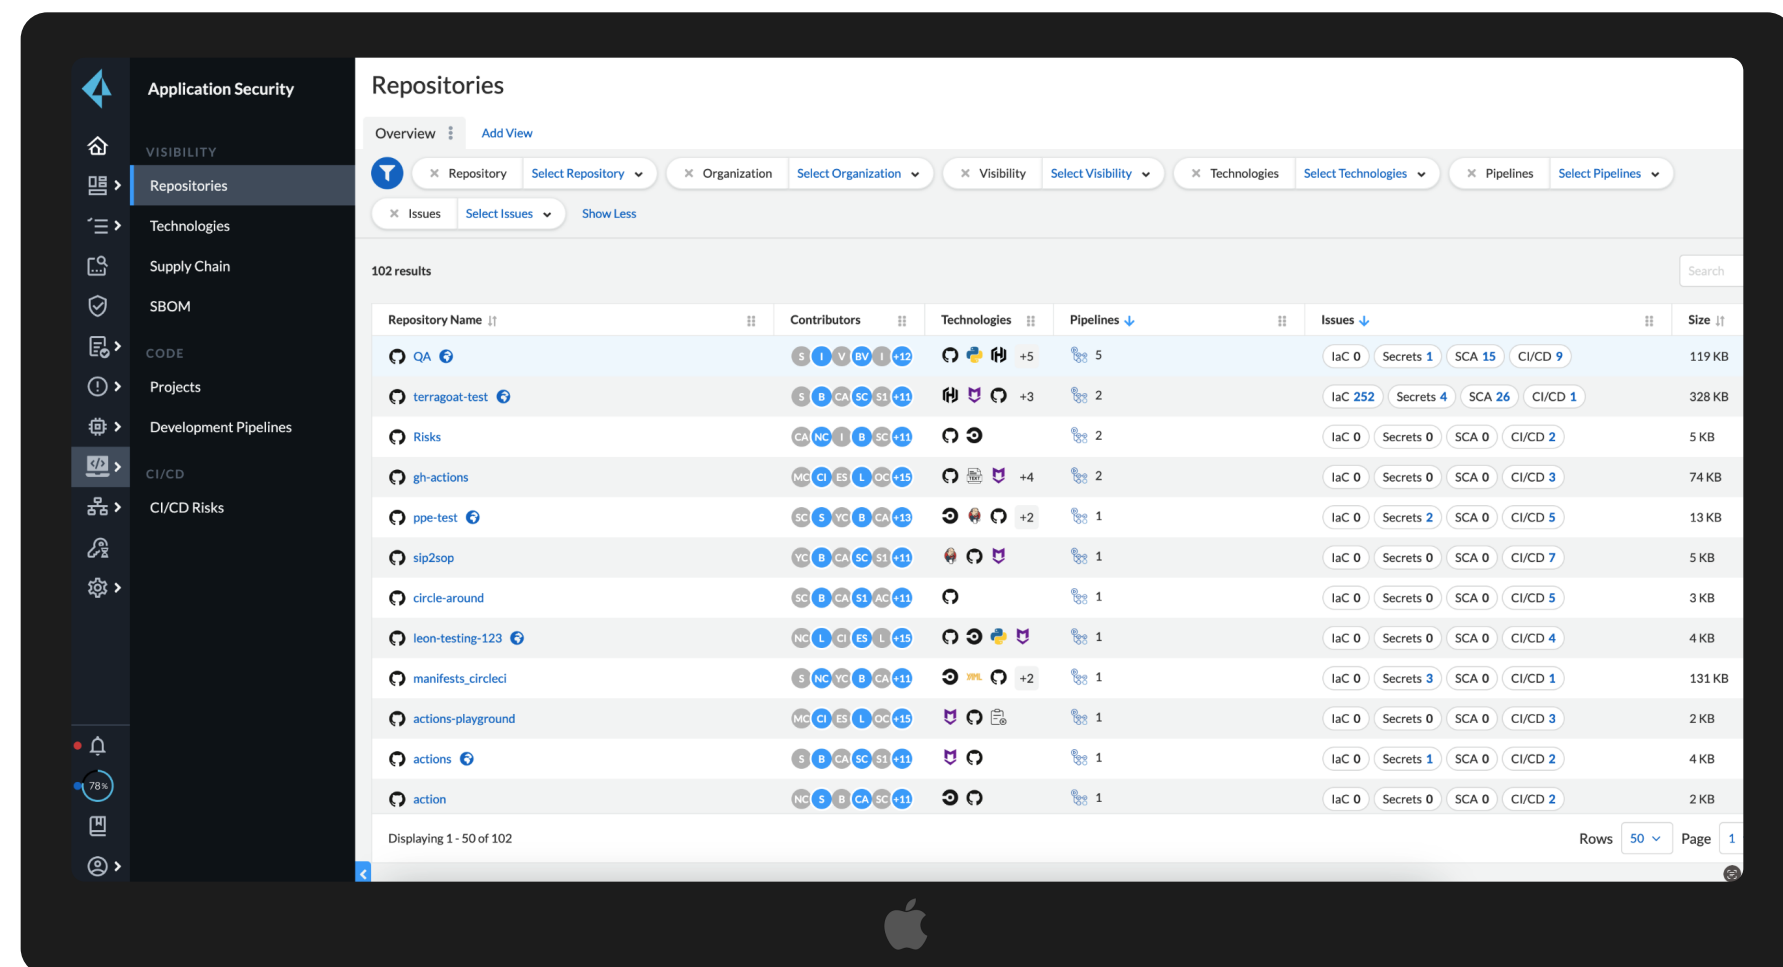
Application Security

VISIBILITY
Repositories
Technologies
Supply Chain
SBOM
CODE
Projects
Development Pipelines
CI/CD
CI/CD Risks

78%

Repositories

Overview Add View

Repository Select Repository | Organization Select Organization | Visibility Select Visibility | Technologies Select Technologies | Pipelines Select Pipelines | Issues Select Issues | Show Less

102 results

Search

| Repository Name | Contributors | Technologies | Pipelines | Issues | Size |
|---|---|---|---|---|---|
| QA | S I V BV I +12 | +5 | 5 | IaC 0 Secrets 1 SCA 15 CI/CD 9 | 119 KB |
| terragoat-test | S B CA SC S1 +11 | +3 | 2 | IaC 252 Secrets 4 SCA 26 CI/CD 1 | 328 KB |
| Risks | CA NC I B SC +11 | | 2 | IaC 0 Secrets 0 SCA 0 CI/CD 2 | 5 KB |
| gh-actions | MC CI ES L OC +15 | +4 | 2 | IaC 0 Secrets 0 SCA 0 CI/CD 3 | 74 KB |
| ppe-test | SC S YC B CA +13 | +2 | 1 | IaC 0 Secrets 2 SCA 0 CI/CD 5 | 13 KB |
| sip2sop | YC B CA SC S1 +11 | | 1 | IaC 0 Secrets 0 SCA 0 CI/CD 7 | 5 KB |
| circle-around | SC B CA S1 AC +11 | | 1 | IaC 0 Secrets 0 SCA 0 CI/CD 5 | 3 KB |
| leon-testing-123 | NC L CI ES L +15 | | 1 | IaC 0 Secrets 0 SCA 0 CI/CD 4 | 4 KB |
| manifests_circleci | S NC YC B CA +11 | +2 | 1 | IaC 0 Secrets 3 SCA 0 CI/CD 1 | 131 KB |
| actions-playground | MC CI ES L OC +15 | | 1 | IaC 0 Secrets 0 SCA 0 CI/CD 3 | 2 KB |
| actions | S B CA SC S1 +11 | | 1 | IaC 0 Secrets 1 SCA 0 CI/CD 2 | 4 KB |
| action | NC S B CA SC +11 | | 1 | IaC 0 Secrets 0 SCA 0 CI/CD 2 | 2 KB |

Displaying 1 - 50 of 102

Rows 50 Page 1